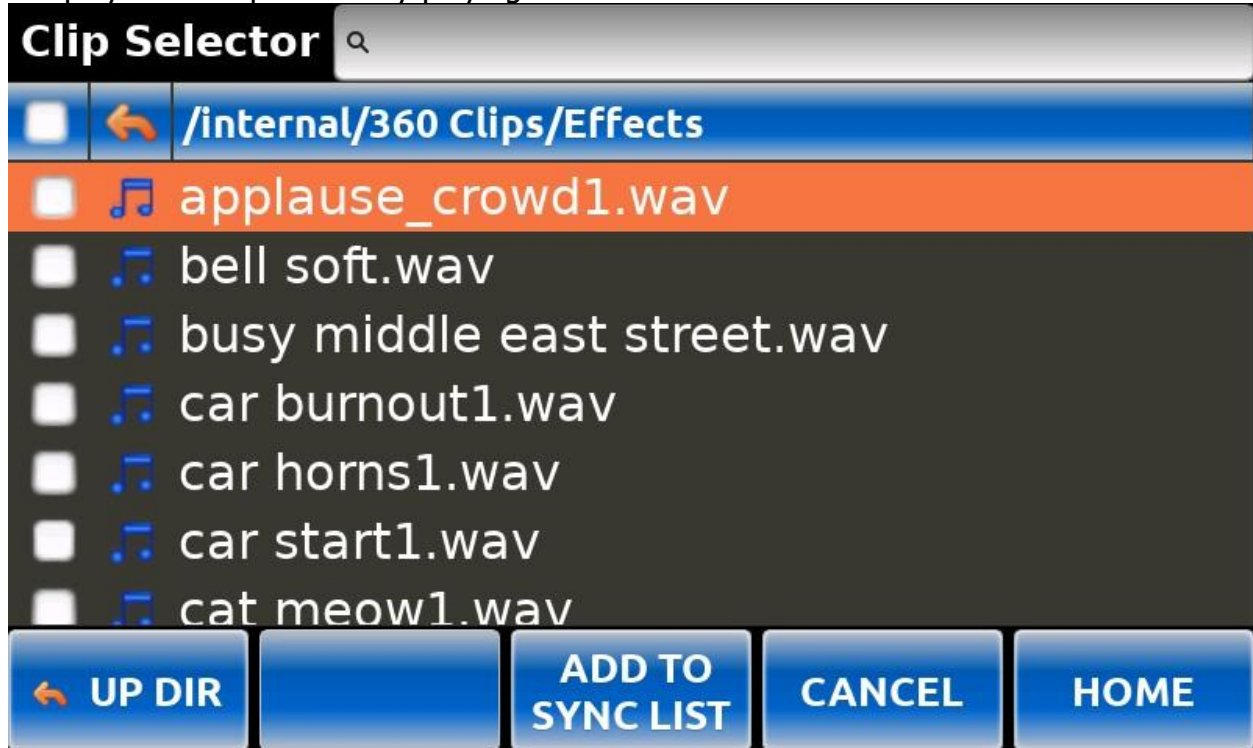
Clip Selector

/internal/360 Clips/Effects

applause_crowd1.wav
bell soft.wav
busy middle east street.wav
car burnout1.wav
car horns1.wav
car start1.wav
cat meow1.wav

UP DIR
ADD TO SYNC LIST
CANCEL
HOME